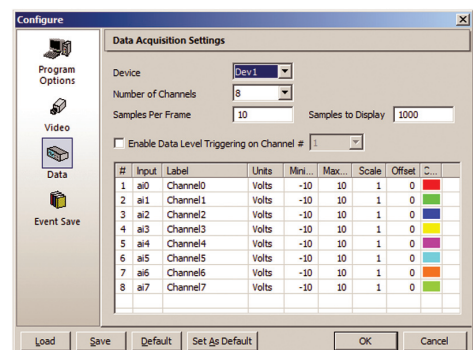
Configure

Program Options

Video

Data

Event Save

Data Acquisition Settings

Device Dev1

Number of Channels 8

Samples Per Frame 10

Samples to Display 1000

Enable Data Level Triggering on Channel # 1

| # | Input | Label | Units | Mini... | Max... | Scale | Offset | C... |
|---|---|---|---|---|---|---|---|---|
| 1 | ai0 | Channel0 | Volts | -10 | 10 | 1 | 0 | |
| 2 | ai1 | Channel1 | Volts | -10 | 10 | 1 | 0 | |
| 3 | ai2 | Channel2 | Volts | -10 | 10 | 1 | 0 | |
| 4 | ai3 | Channel3 | Volts | -10 | 10 | 1 | 0 | |
| 5 | ai4 | Channel4 | Volts | -10 | 10 | 1 | 0 | |
| 6 | ai5 | Channel5 | Volts | -10 | 10 | 1 | 0 | |
| 7 | ai6 | Channel6 | Volts | -10 | 10 | 1 | 0 | |
| 8 | ai7 | Channel7 | Volts | -10 | 10 | 1 | 0 | |

Load Save Default Set As Default OK Cancel